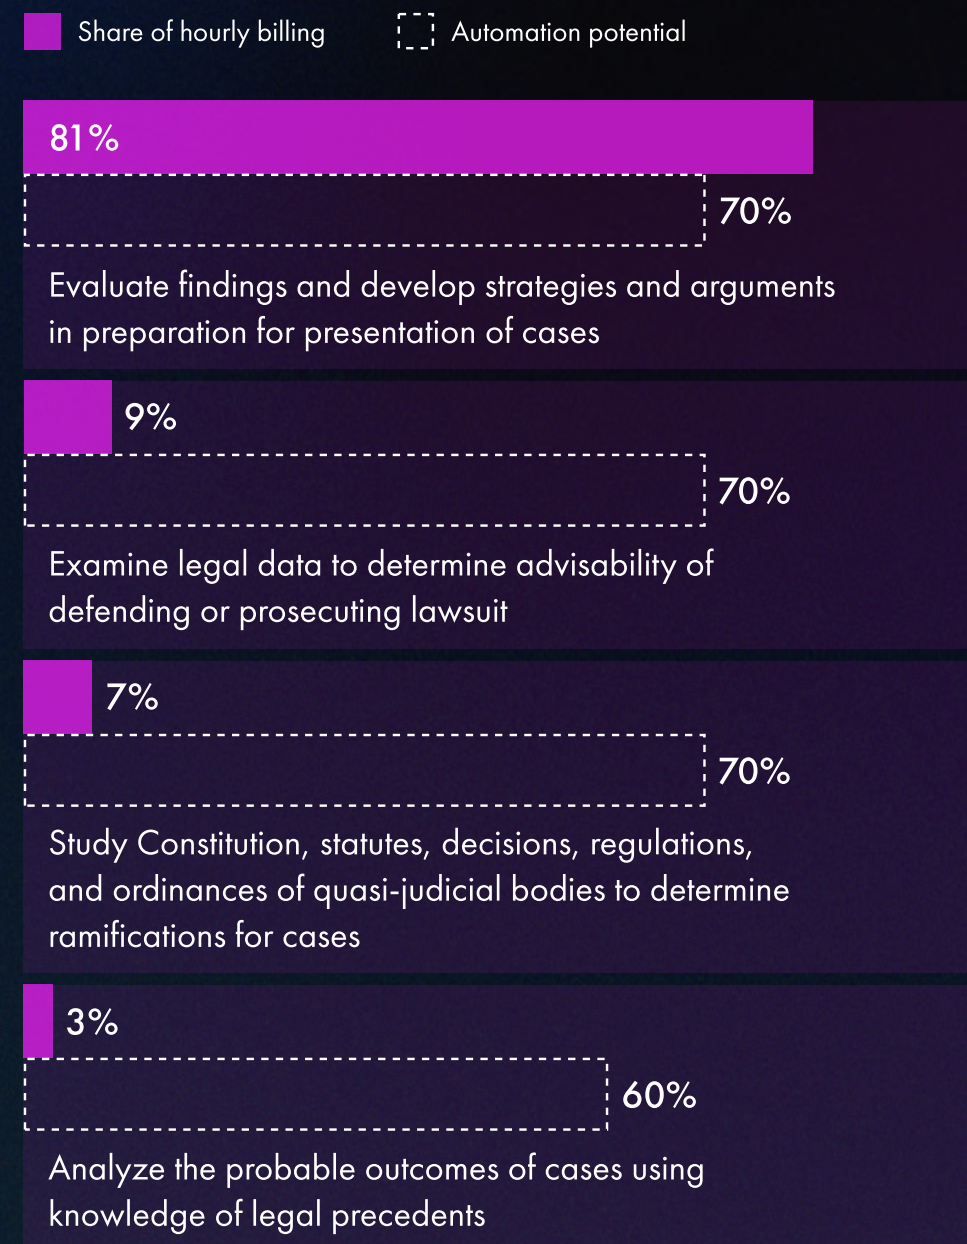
Share of hourly billing
Automation potential

81%
70%
Evaluate findings and develop strategies and arguments in preparation for presentation of cases

9%
70%
Examine legal data to determine advisability of defending or prosecuting lawsuit

7%
70%
Study Constitution, statutes, decisions, regulations, and ordinances of quasi-judicial bodies to determine ramifications for cases

3%
60%
Analyze the probable outcomes of cases using knowledge of legal precedents